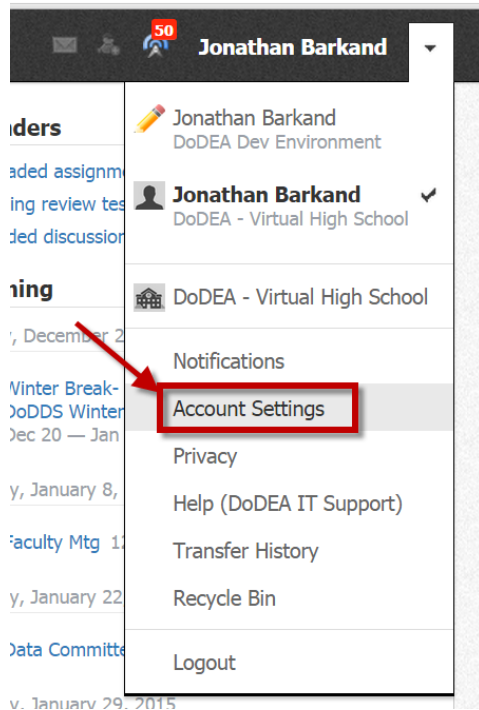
50 Jonathan Barkand

nders
aded assignm
ing review tes
ded discussion

ning
, December 2

Winter Break-
DoDDS Winter
Dec 20 — Jan

y, January 8,

Faculty Mtg 1

y, January 22

Data Committe

y, January 29, 2015

Jonathan Barkand
DoDEA Dev Environment

Jonathan Barkand
DoDEA - Virtual High School

DoDEA - Virtual High School

Notifications
Account Settings
Privacy
Help (DoDEA IT Support)
Transfer History
Recycle Bin

Logout